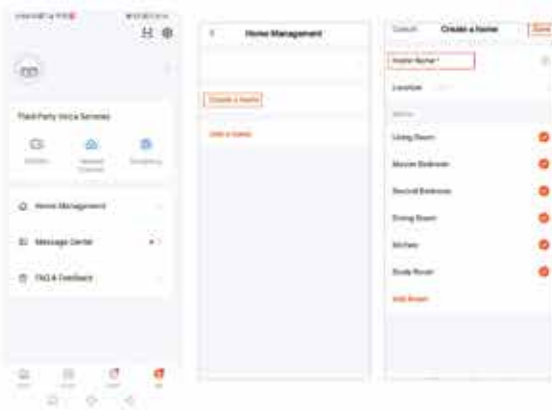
Third-Party Voice Services

Home Management

Message Center

FAQ & Feedback

Home Management

Create a home

Add a home

Cancel

Create a home

Save

Home Name*

Location

Living Room

Master Bedroom

Second Bedroom

Dining Room

Kitchen

Study Room

Add Room